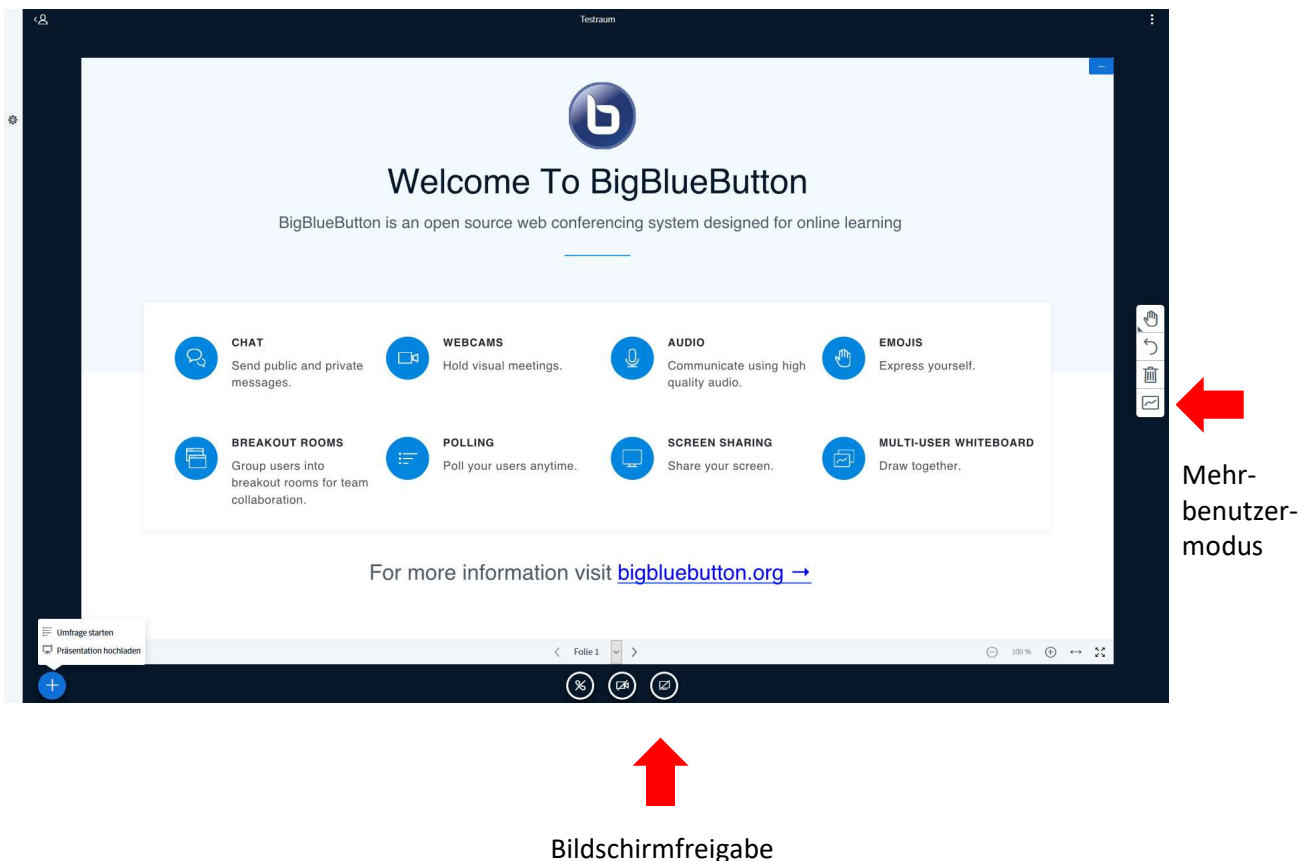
Testraum

Welcome To BigBlueButton

BigBlueButton is an open source web conferencing system designed for online learning

CHAT
Send public and private messages.

WEBCAMS
Hold visual meetings.

AUDIO
Communicate using high quality audio.

EMOJIS
Express yourself.

BREAKOUT ROOMS
Group users into breakout rooms for team collaboration.

POLLING
Poll your users anytime.

SCREEN SHARING
Share your screen.

MULTI-USER WHITEBOARD
Draw together.

For more information visit bigbluebutton.org →

Umfrage starten
Präsentation hochladen

Folie 1

100 %

Mehrbenutzermodus

Bildschirmfreigabe